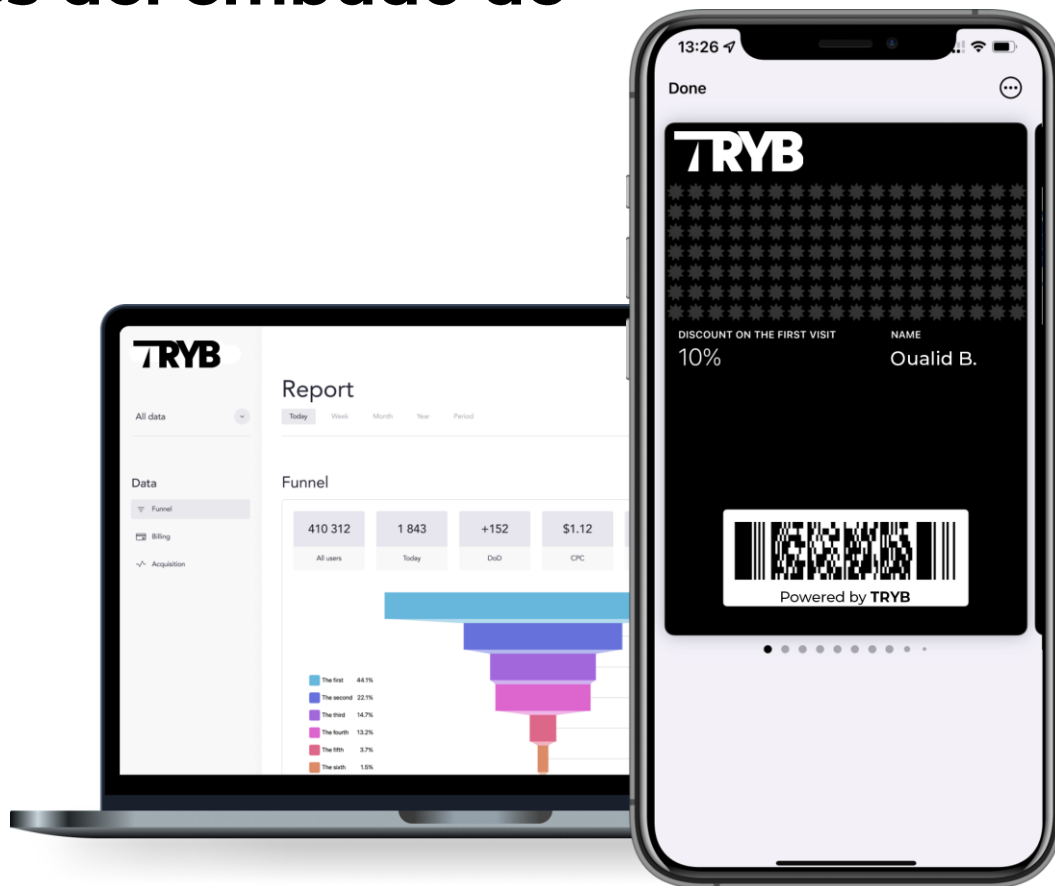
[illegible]

TRYB

All data

Data

Funnel

Billing

Acquisition

Report

Today Week Month Year Period

Funnel

| 410 312 | 1 843 | +152 | $1.12 |
|---|---|---|---|
| All users | Today | DoD | CPC |

The first 44.1%
The second 22.1%
The third 14.7%
The fourth 13.2%
The fifth 3.7%
The sixth 1.5%

13:26

Done

TRYB

DISCOUNT ON THE FIRST VISIT
10%

NAME
Oualid B.

Powered by TRYB